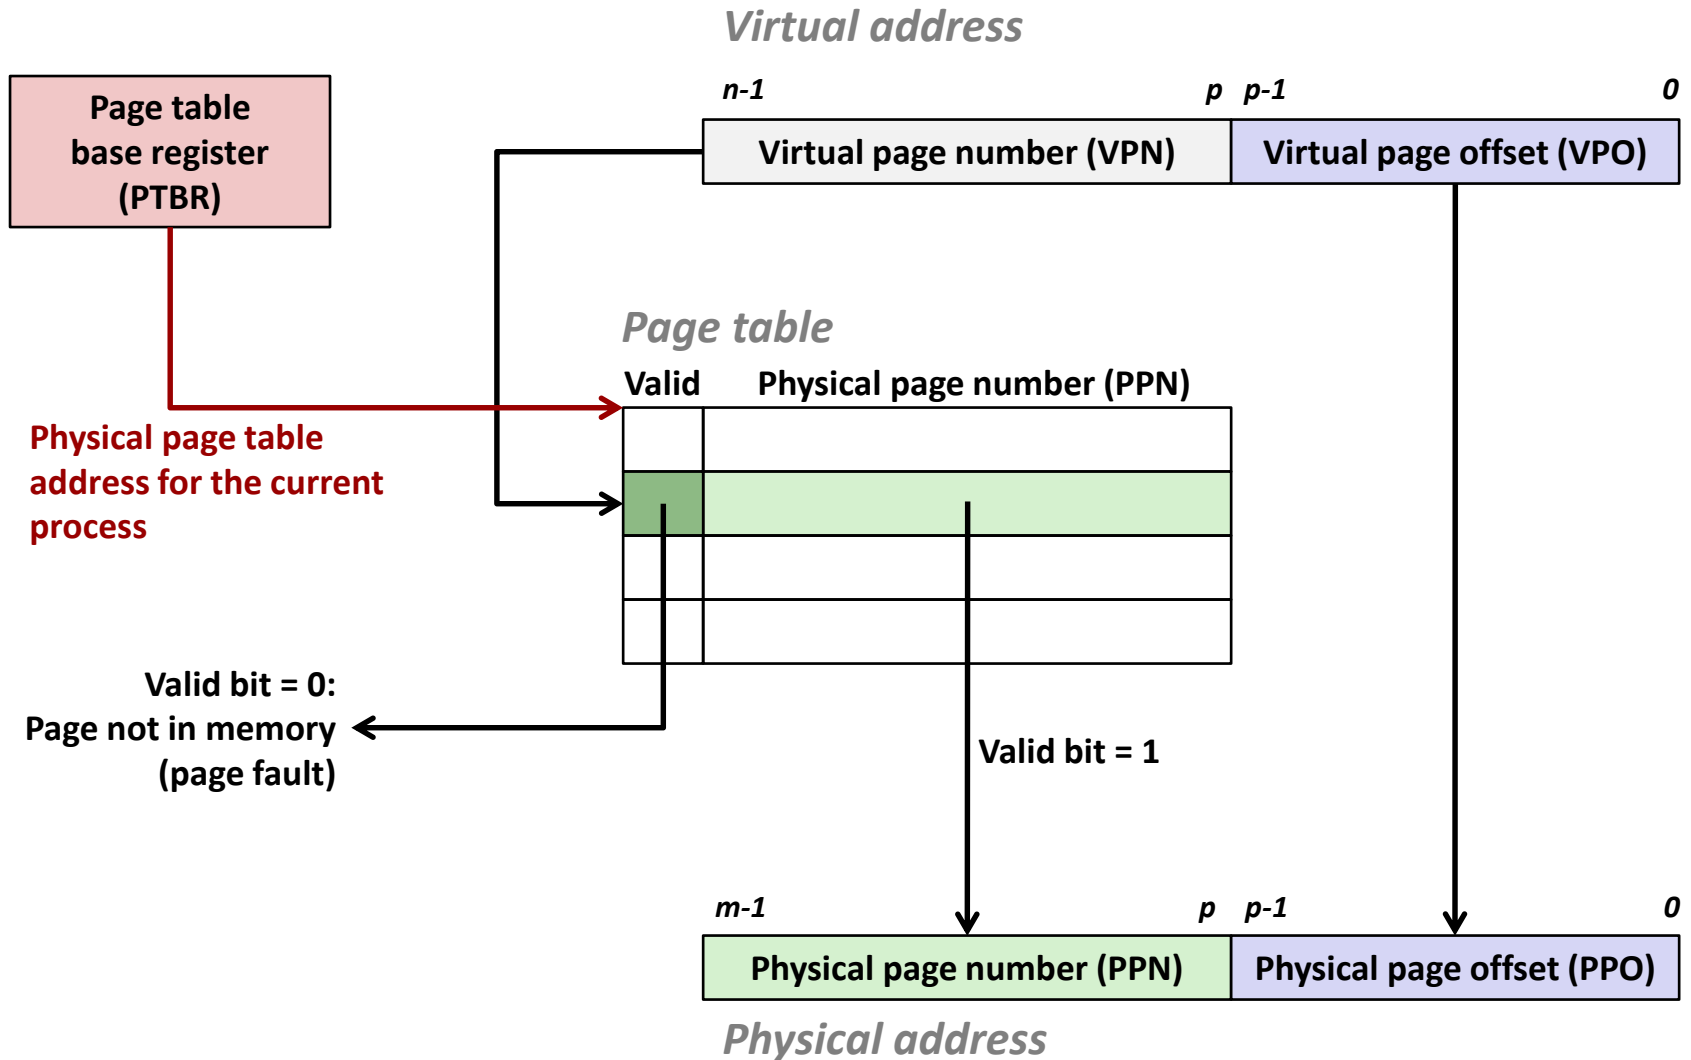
Virtual address

Page table base register (PTBR)

n-1 p p-1 0

Virtual page number (VPN)

Virtual page offset (VPO)

Page table

Valid

Physical page number (PPN)

Physical page table address for the current process

Valid bit = 0: Page not in memory (page fault)

Valid bit = 1

m-1 p p-1 0

Physical page number (PPN)

Physical page offset (PPO)

Physical address